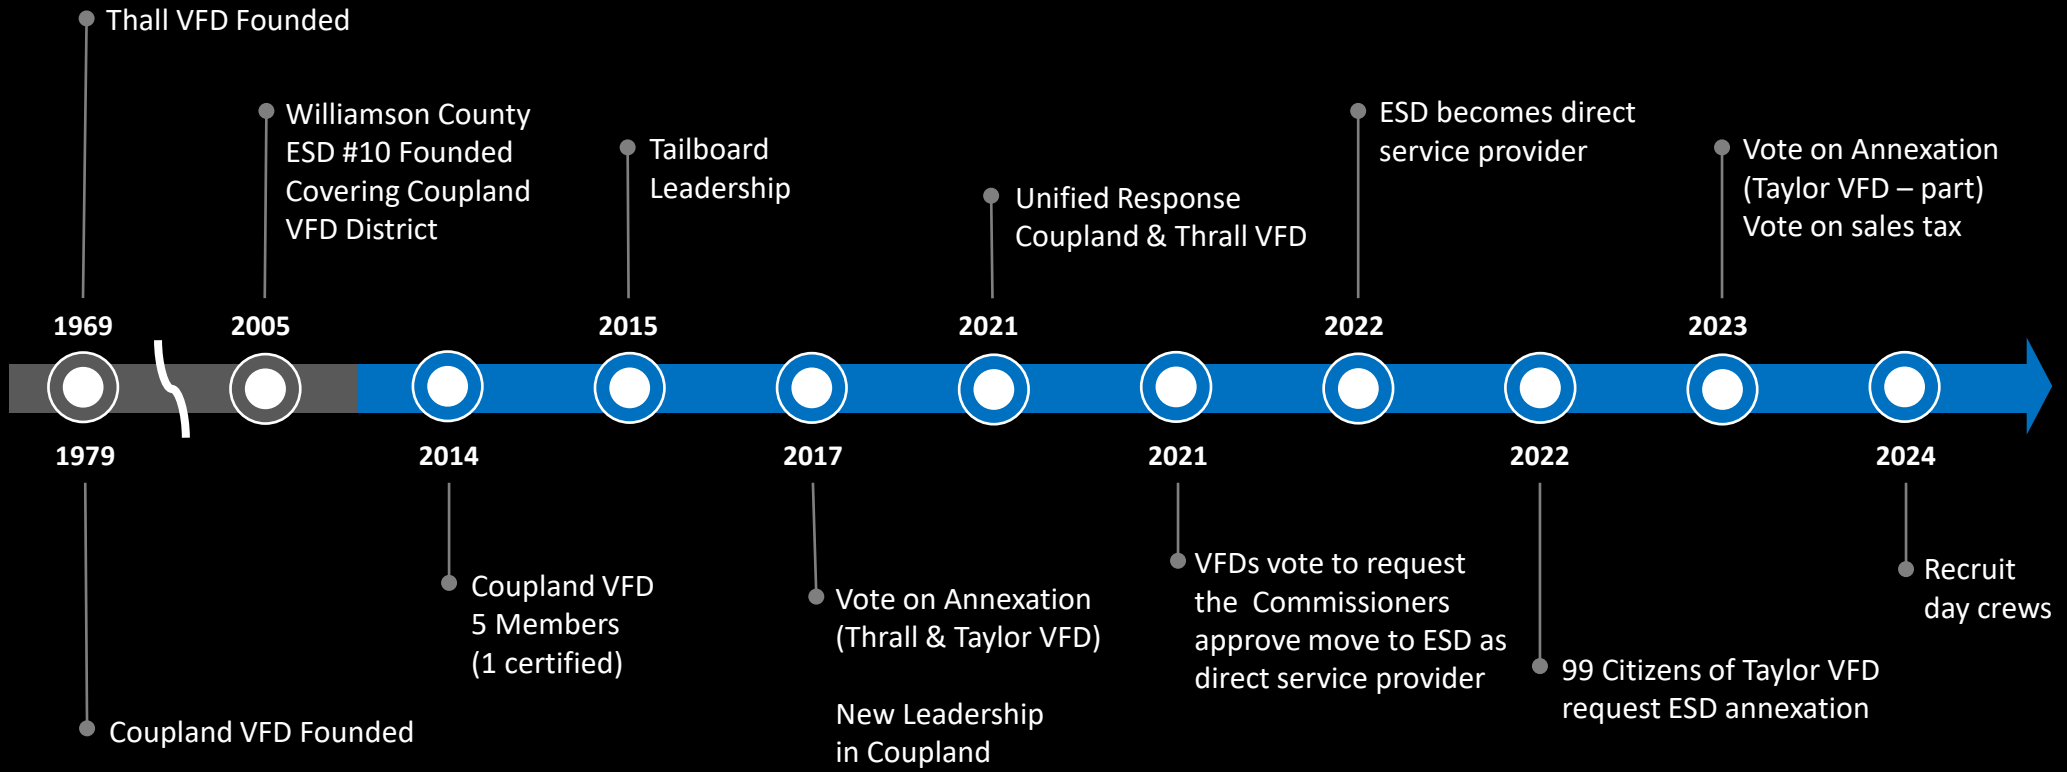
Thall VFD Founded

Williamson County ESD #10 Founded Covering Coupland VFD District

Tailboard Leadership

Unified Response Coupland & Thrall VFD

ESD becomes direct service provider

Vote on Annexation (Taylor VFD – part) Vote on sales tax

1969

2005

2015

2021

2022

2023

1979

2014

2017

2021

2022

2024

Coupland VFD 5 Members (1 certified)

Vote on Annexation (Thrall & Taylor VFD)

New Leadership in Coupland

VFDs vote to request the Commissioners approve move to ESD as direct service provider

99 Citizens of Taylor VFD request ESD annexation

Recruit day crews

Coupland VFD Founded